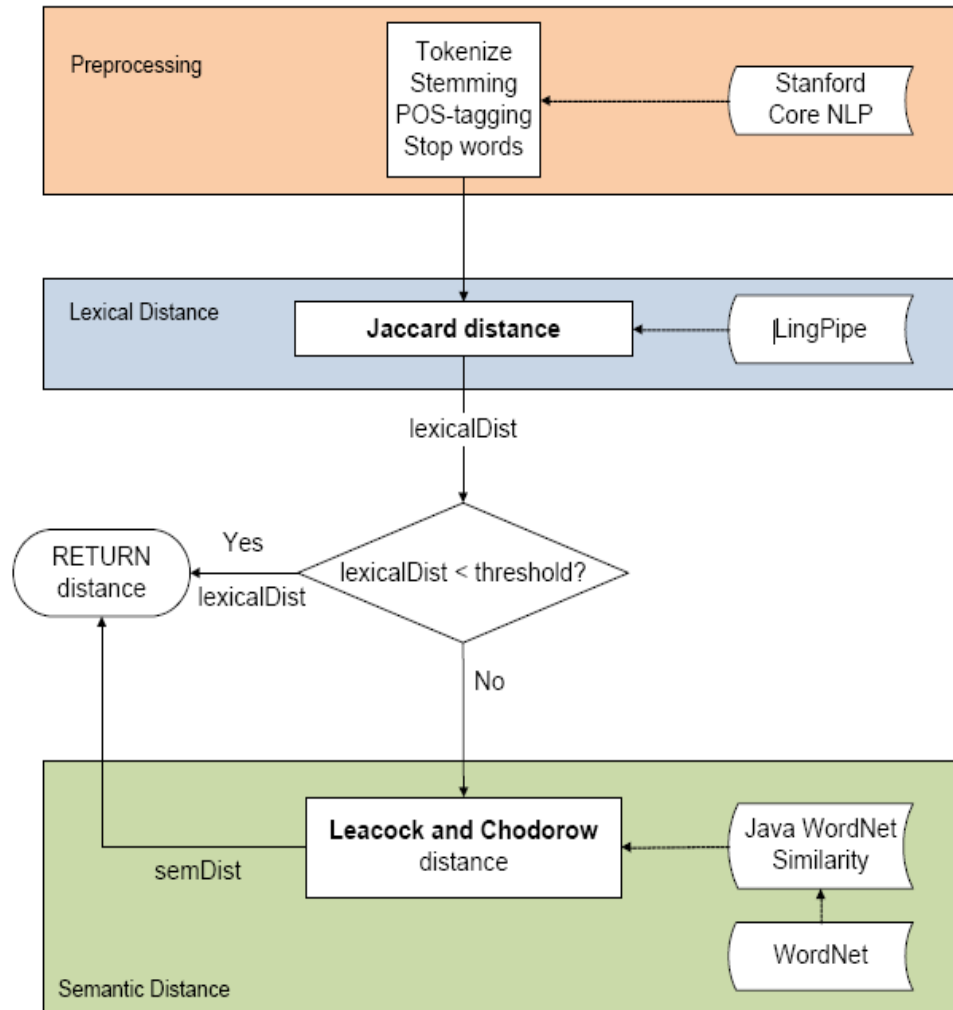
Preprocessing

Tokenize
Stemming
POS-tagging
Stop words

Stanford
Core NLP

Lexical Distance

Jaccard distance

|LingPipe

lexicalDist

RETURN
distance

Yes

lexicalDist

lexicalDist < threshold?

No

Leacock and Chodorow
distance

Java WordNet
Similarity

semDist

WordNet

Semantic Distance